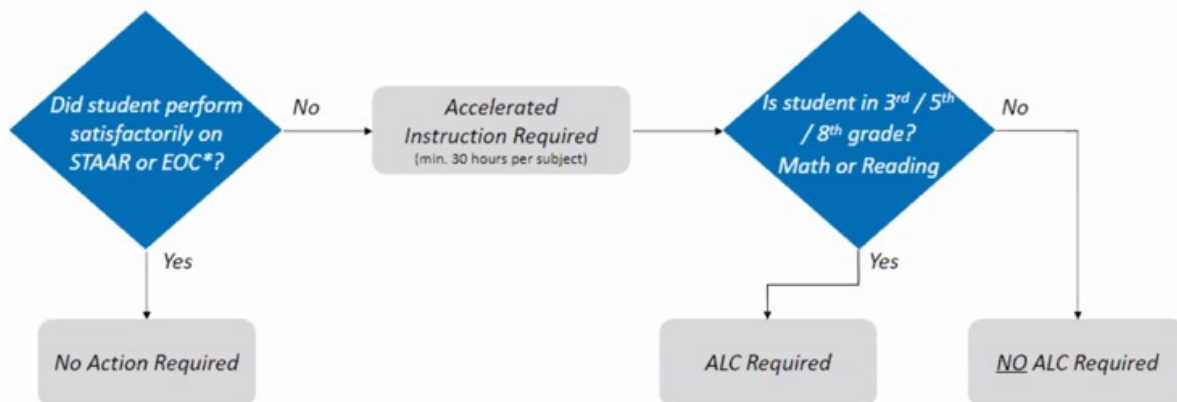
Did student perform satisfactorily on STAAR or EOC*?

No

Accelerated Instruction Required
(min. 30 hours per subject)

Is student in 3$^{rd}$ / 5$^{th}$ / 8$^{th}$ grade? Math or Reading

No

Yes

Yes

No Action Required

ALC Required

NO ALC Required